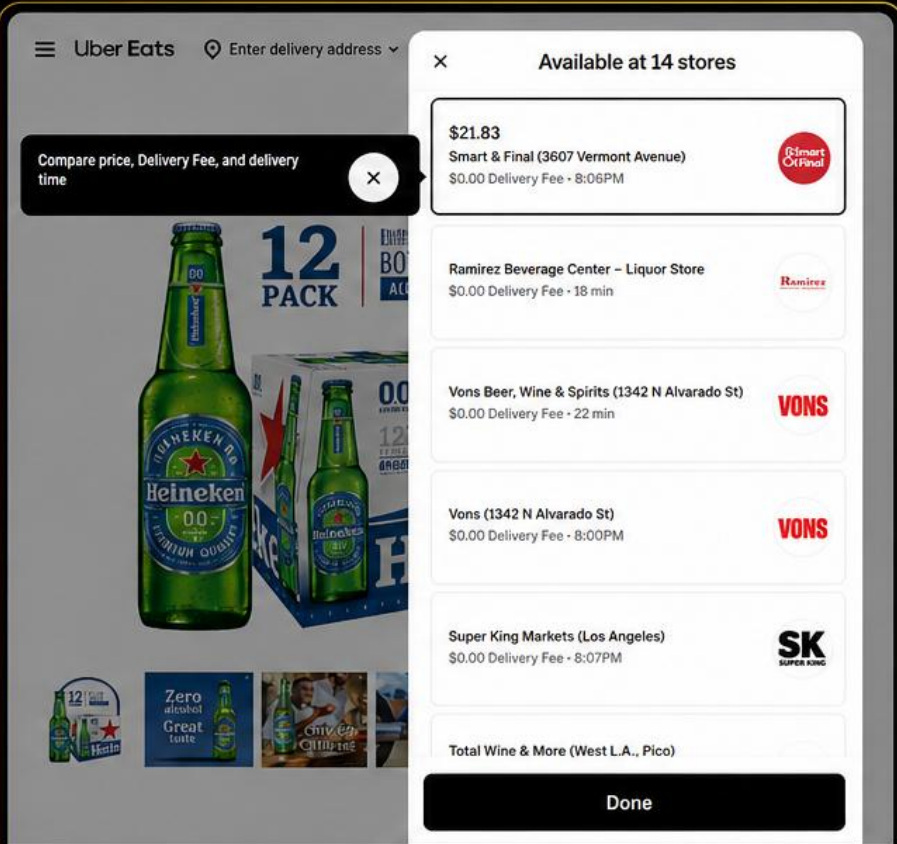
Uber Eats
Enter delivery address

Compare price, Delivery Fee, and delivery time

12 PACK

Heineken
0.0

Zero alcohol Great taste

Available at 14 stores

$21.83
Smart & Final (3607 Vermont Avenue)
$0.00 Delivery Fee • 8:06PM

Smart & Final

Ramirez Beverage Center – Liquor Store
$0.00 Delivery Fee • 18 min

Ramirez

Vons Beer, Wine & Spirits (1342 N Alvarado St)
$0.00 Delivery Fee • 22 min

VONS

Vons (1342 N Alvarado St)
$0.00 Delivery Fee • 8:00PM

VONS

Super King Markets (Los Angeles)
$0.00 Delivery Fee • 8:07PM

SK SUPER KING

Total Wine & More (West L.A., Pico)

Done